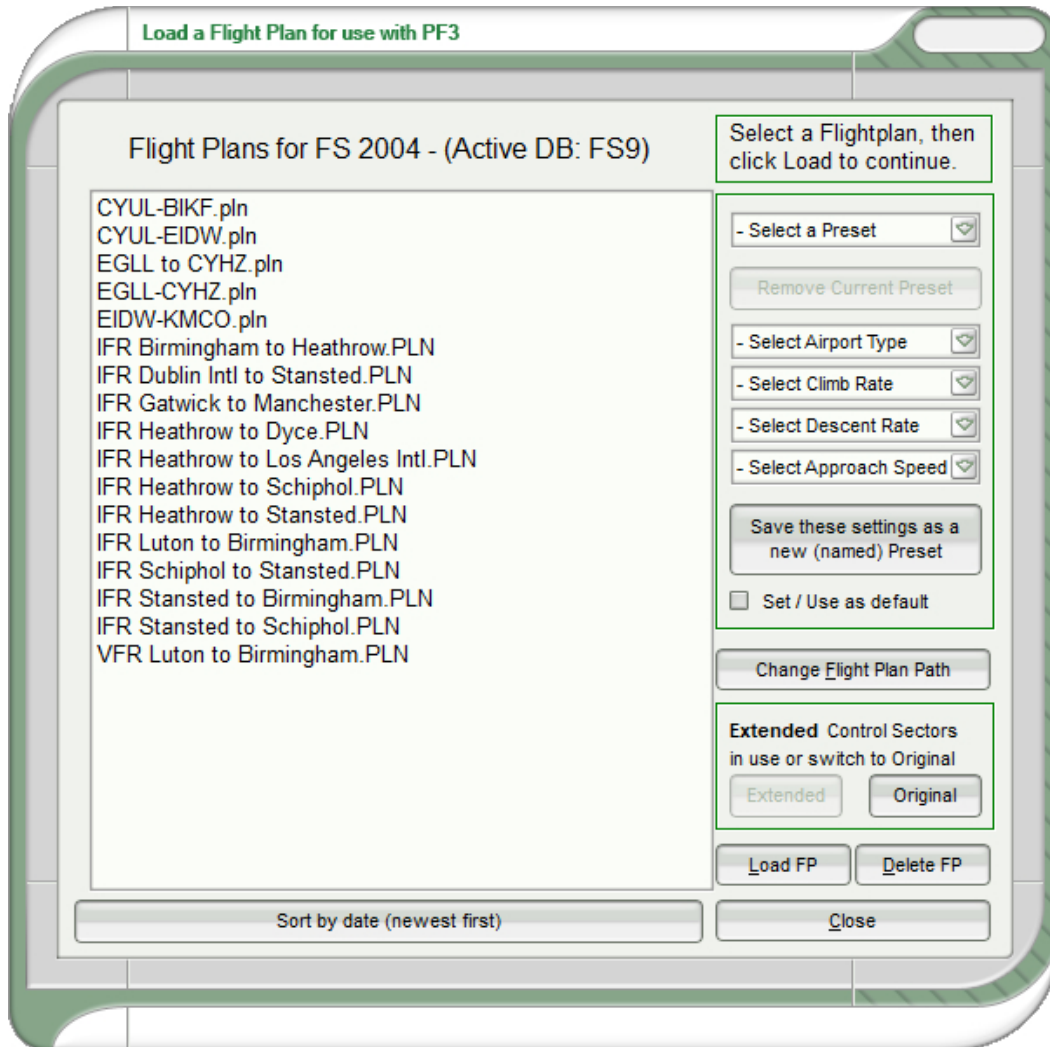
Load a Flight Plan for use with PF3

Flight Plans for FS 2004 - (Active DB: FS9)

Select a Flightplan, then click Load to continue.

CYUL-BIKF.pln
CYUL-EIDW.pln
EGLL to CYHZ.pln
EGLL-CYHZ.pln
EIDW-KMCO.pln
IFR Birmingham to Heathrow.PLN
IFR Dublin Intl to Stansted.PLN
IFR Gatwick to Manchester.PLN
IFR Heathrow to Dyce.PLN
IFR Heathrow to Los Angeles Intl.PLN
IFR Heathrow to Schiphol.PLN
IFR Heathrow to Stansted.PLN
IFR Luton to Birmingham.PLN
IFR Schiphol to Stansted.PLN
IFR Stansted to Birmingham.PLN
IFR Stansted to Schiphol.PLN
VFR Luton to Birmingham.PLN

- Select a Preset
Remove Current Preset
- Select Airport Type
- Select Climb Rate
- Select Descent Rate
- Select Approach Speed
Save these settings as a new (named) Preset
Set / Use as default

Change Flight Plan Path

Extended Control Sectors in use or switch to Original
Extended
Original

Load FP
Delete FP

Sort by date (newest first)
Close